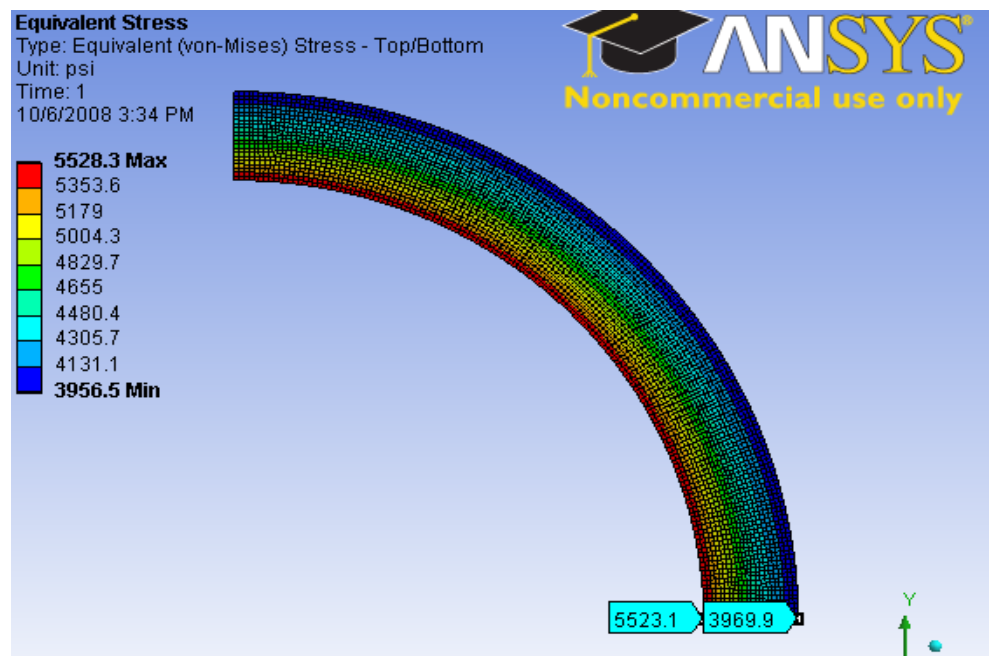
Equivalent Stress
Type: Equivalent (von-Mises) Stress - Top/Bottom
Unit: psi
Time: 1
10/6/2008 3:34 PM

5528.3 Max
5353.6
5179
5004.3
4829.7
4655
4480.4
4305.7
4131.1
3956.5 Min

ANSYS®
Noncommercial use only

5523.1
3969.9

Y